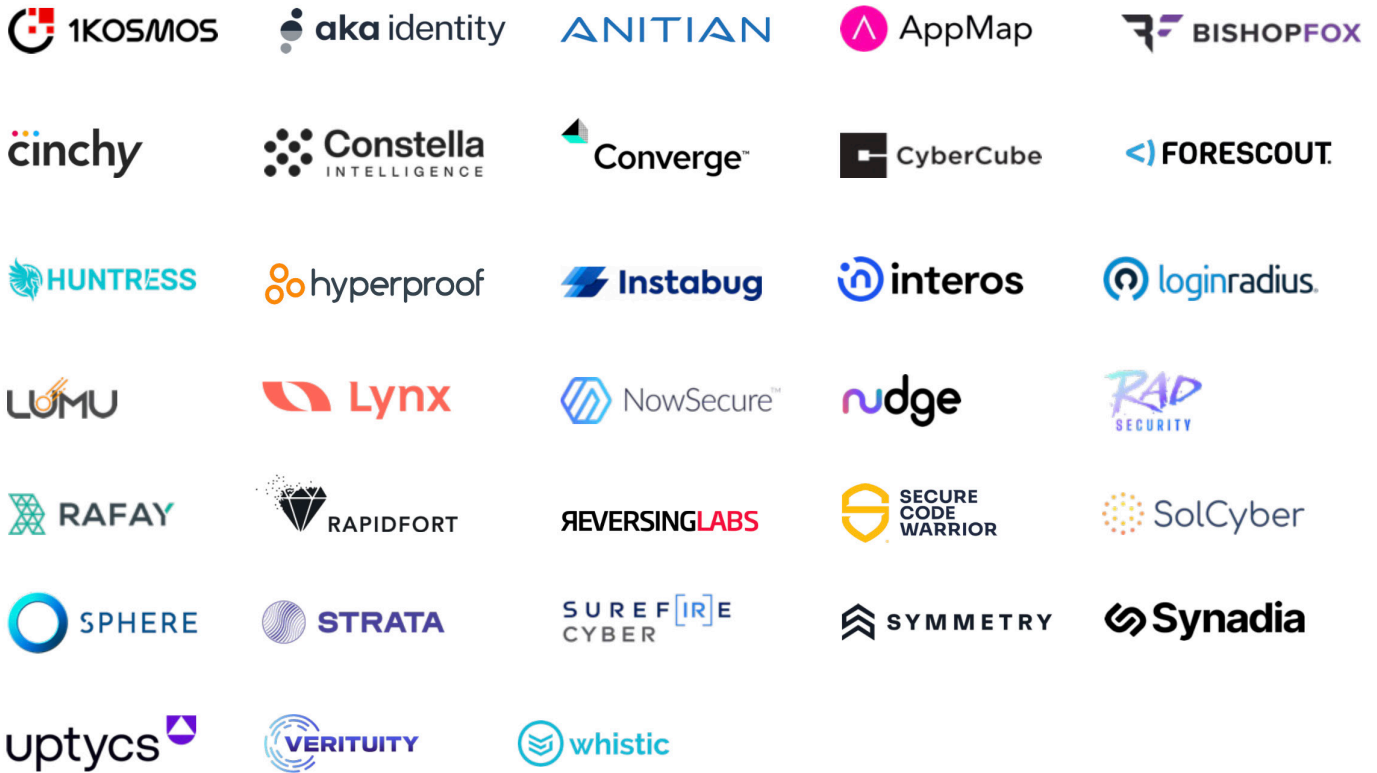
1KOSMOS
aka identity
ANITIAN
AppMap
BISHOPFOX

cinchy
Constella INTELLIGENCE
Converge™
CyberCube
FORESCOUT.

HUNTRESS
hyperproof
Instabug
interos
loginradius.

LUMU
Lynx
NowSecure™
nudge
RAD SECURITY

RAFAY
RAPIDFORT
REVERSINGLABS
SECURE CODE WARRIOR
SolCyber

SPHERE
STRATA
SUREF[IR]E CYBER
SYMMETRY
Synadia

uptycs
VERITUITY
whistic